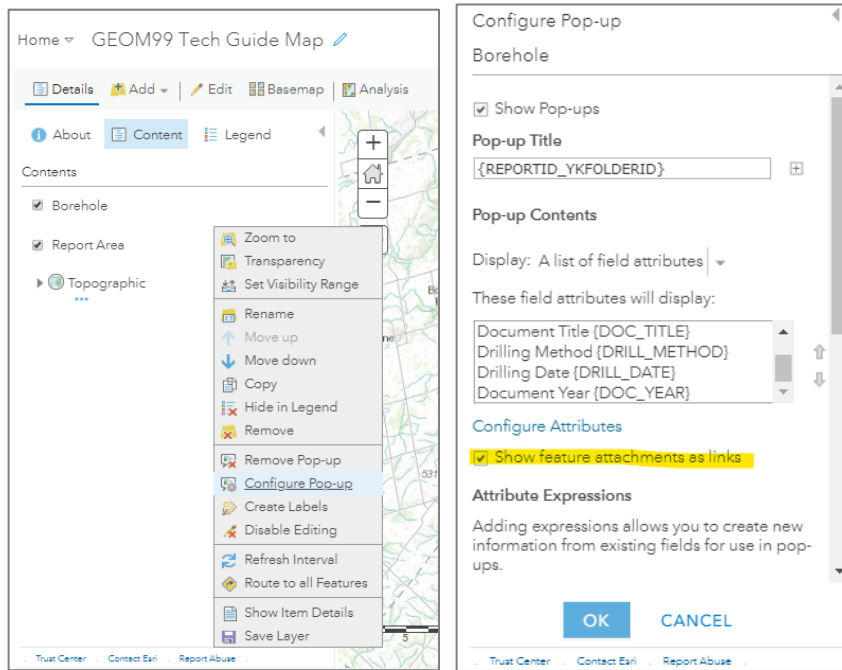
Home GEOM99 Tech Guide Map

Details Add Edit Basemap Analysis

About Content Legend

Contents

Borehole

Report Area

Topographic

Zoom to
Transparency
Set Visibility Range
Rename
Move up
Move down
Copy
Hide in Legend
Remove
Remove Pop-up
Configure Pop-up
Create Labels
Disable Editing
Refresh Interval
Route to all Features
Show Item Details
Save Layer

Trust Center Contact Esri Report Abuse

Configure Pop-up

Borehole

Show Pop-ups

Pop-up Title

{REPORTID_YKFOLDERID}

Pop-up Contents

Display: A list of field attributes

These field attributes will display:

Document Title {DOC_TITLE}
Drilling Method {DRILL_METHOD}
Drilling Date {DRILL_DATE}
Document Year {DOC_YEAR}

Configure Attributes

Show feature attachments as links

Attribute Expressions

Adding expressions allows you to create new information from existing fields for use in pop-ups.

OK CANCEL

Trust Center Contact Esri Report Abuse